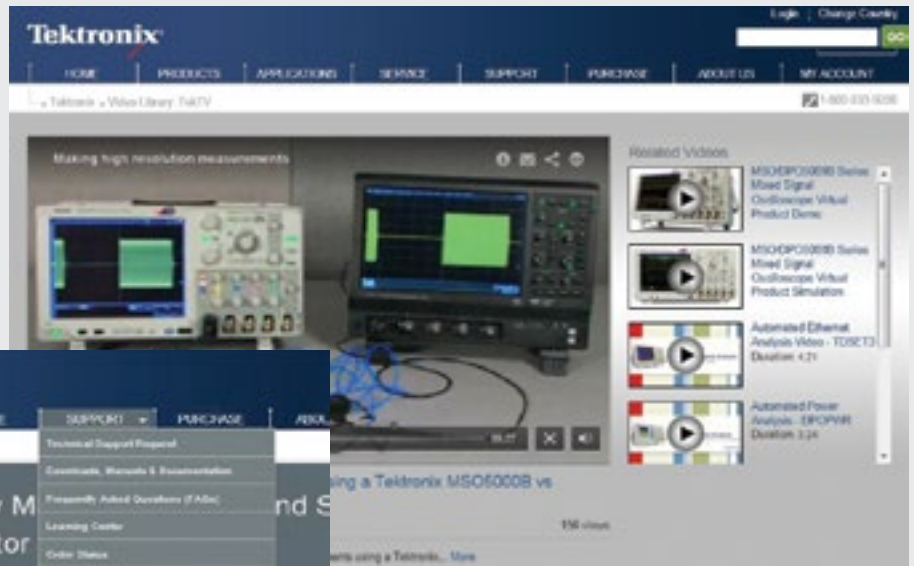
Tektronix

Login | Change Country

GO

HOME | PRODUCTS | APPLICATIONS | SERVICE | SUPPORT | PURCHASE | ABOUT US | MY ACCOUNT

Tektronix » Video Library: TekTV

1-800-833-9200

Making high resolution measurements

Related Videos

MSO/DPO5000B Series Mixed Signal Oscilloscope Virtual Product Demo

MSO/DPO5000B Series Mixed Signal Oscilloscope Virtual Product Simulation

Automated Ethernet Analysis Video - TDSET3 Duration: 4:21

Automated Power Analysis - DPOPWR Duration: 3:24

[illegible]ing a Tektronix MSO5000B vs

156 views

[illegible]ents using a Tektronix... More

SUPPORT | PURCHASE | ABOU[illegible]

Technical Support Request

Downloads, Manuals & Documentation

Frequently Asked Questions (FAQs)

Learning Center

Order Status

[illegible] M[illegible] nd S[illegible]

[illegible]tor